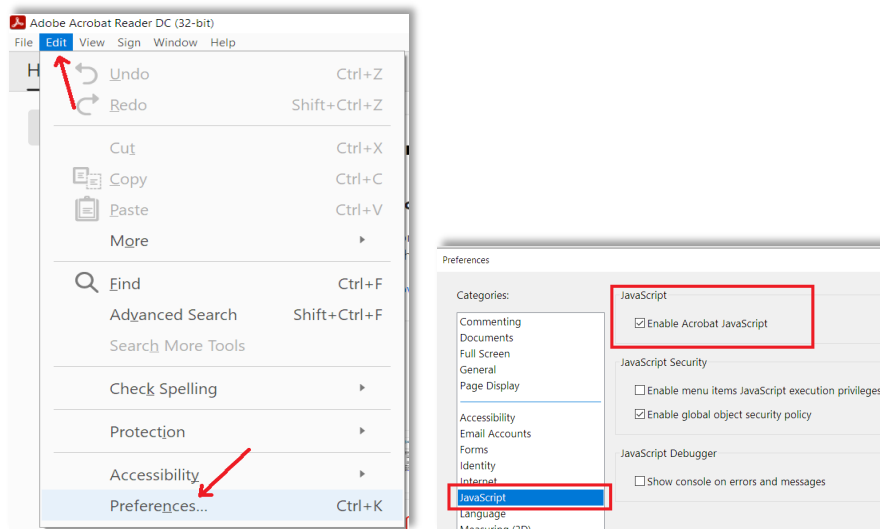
Adobe Acrobat Reader DC (32-bit)
File Edit View Sign Window Help
H

Undo Ctrl+Z
Redo Shift+Ctrl+Z
Cut Ctrl+X
Copy Ctrl+C
Paste Ctrl+V
More
Find Ctrl+F
Advanced Search Shift+Ctrl+F
Search More Tools
Check Spelling
Protection
Accessibility
Preferences... Ctrl+K

Preferences

Categories:
Commenting
Documents
Full Screen
General
Page Display
Accessibility
Email Accounts
Forms
Identity
Internet
JavaScript
Language
Measuring (2D)

JavaScript
☑ Enable Acrobat JavaScript

JavaScript Security
☐ Enable menu items JavaScript execution privileges
☑ Enable global object security policy

JavaScript Debugger
☐ Show console on errors and messages